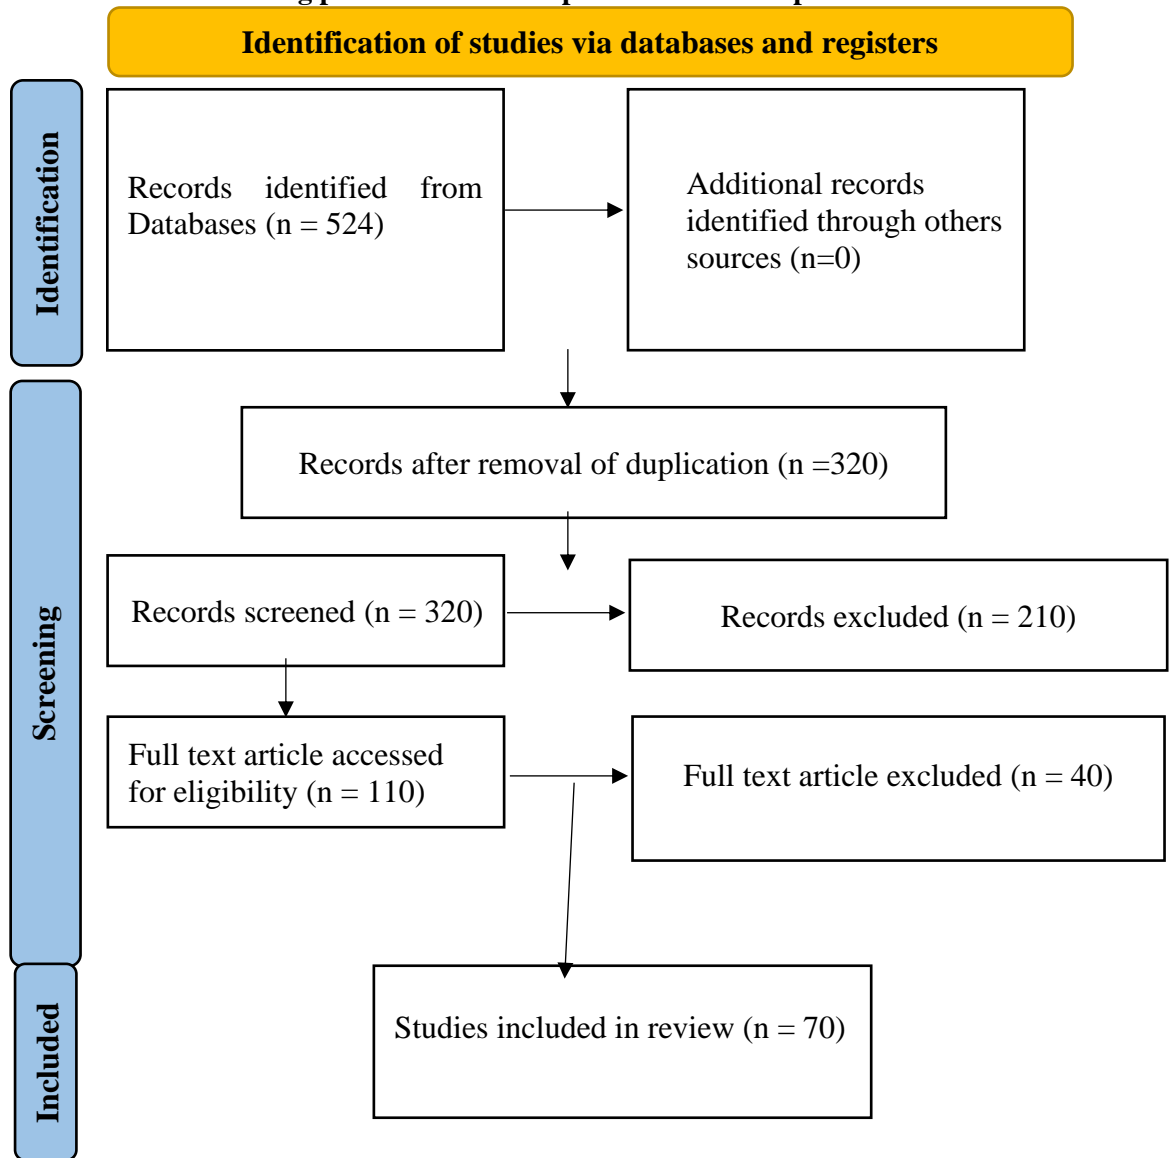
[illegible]

Identification of studies via databases and registers

Identification

Records identified from Databases (n = 524)

Additional records identified through others sources (n=0)

Screening

Records after removal of duplication (n =320)

Records screened (n = 320)

Records excluded (n = 210)

Full text article accessed for eligibility (n = 110)

Full text article excluded (n = 40)

Included

Studies included in review (n = 70)